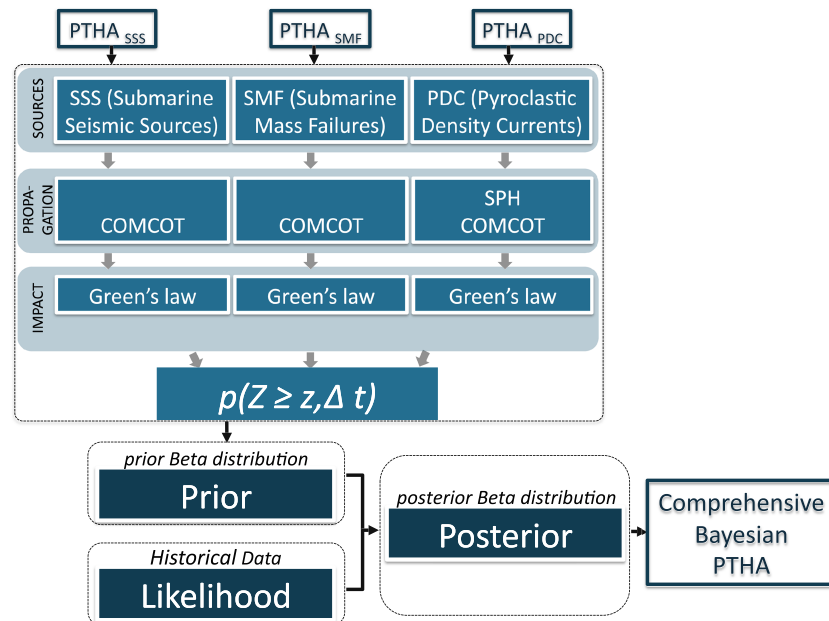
$PTHA_{SSS}$

$PTHA_{SMF}$

$PTHA_{PDC}$

SOURCES

SSS (Submarine Seismic Sources)

SMF (Submarine Mass Failures)

PDC (Pyroclastic Density Currents)

PROPAGATION

COMCOT

COMCOT

SPH COMCOT

IMPACT

Green's law

Green's law

Green's law

$p(Z \geq z, \Delta t)$

prior Beta distribution

Prior

Historical Data

Likelihood

posterior Beta distribution

Posterior

Comprehensive Bayesian PTHA